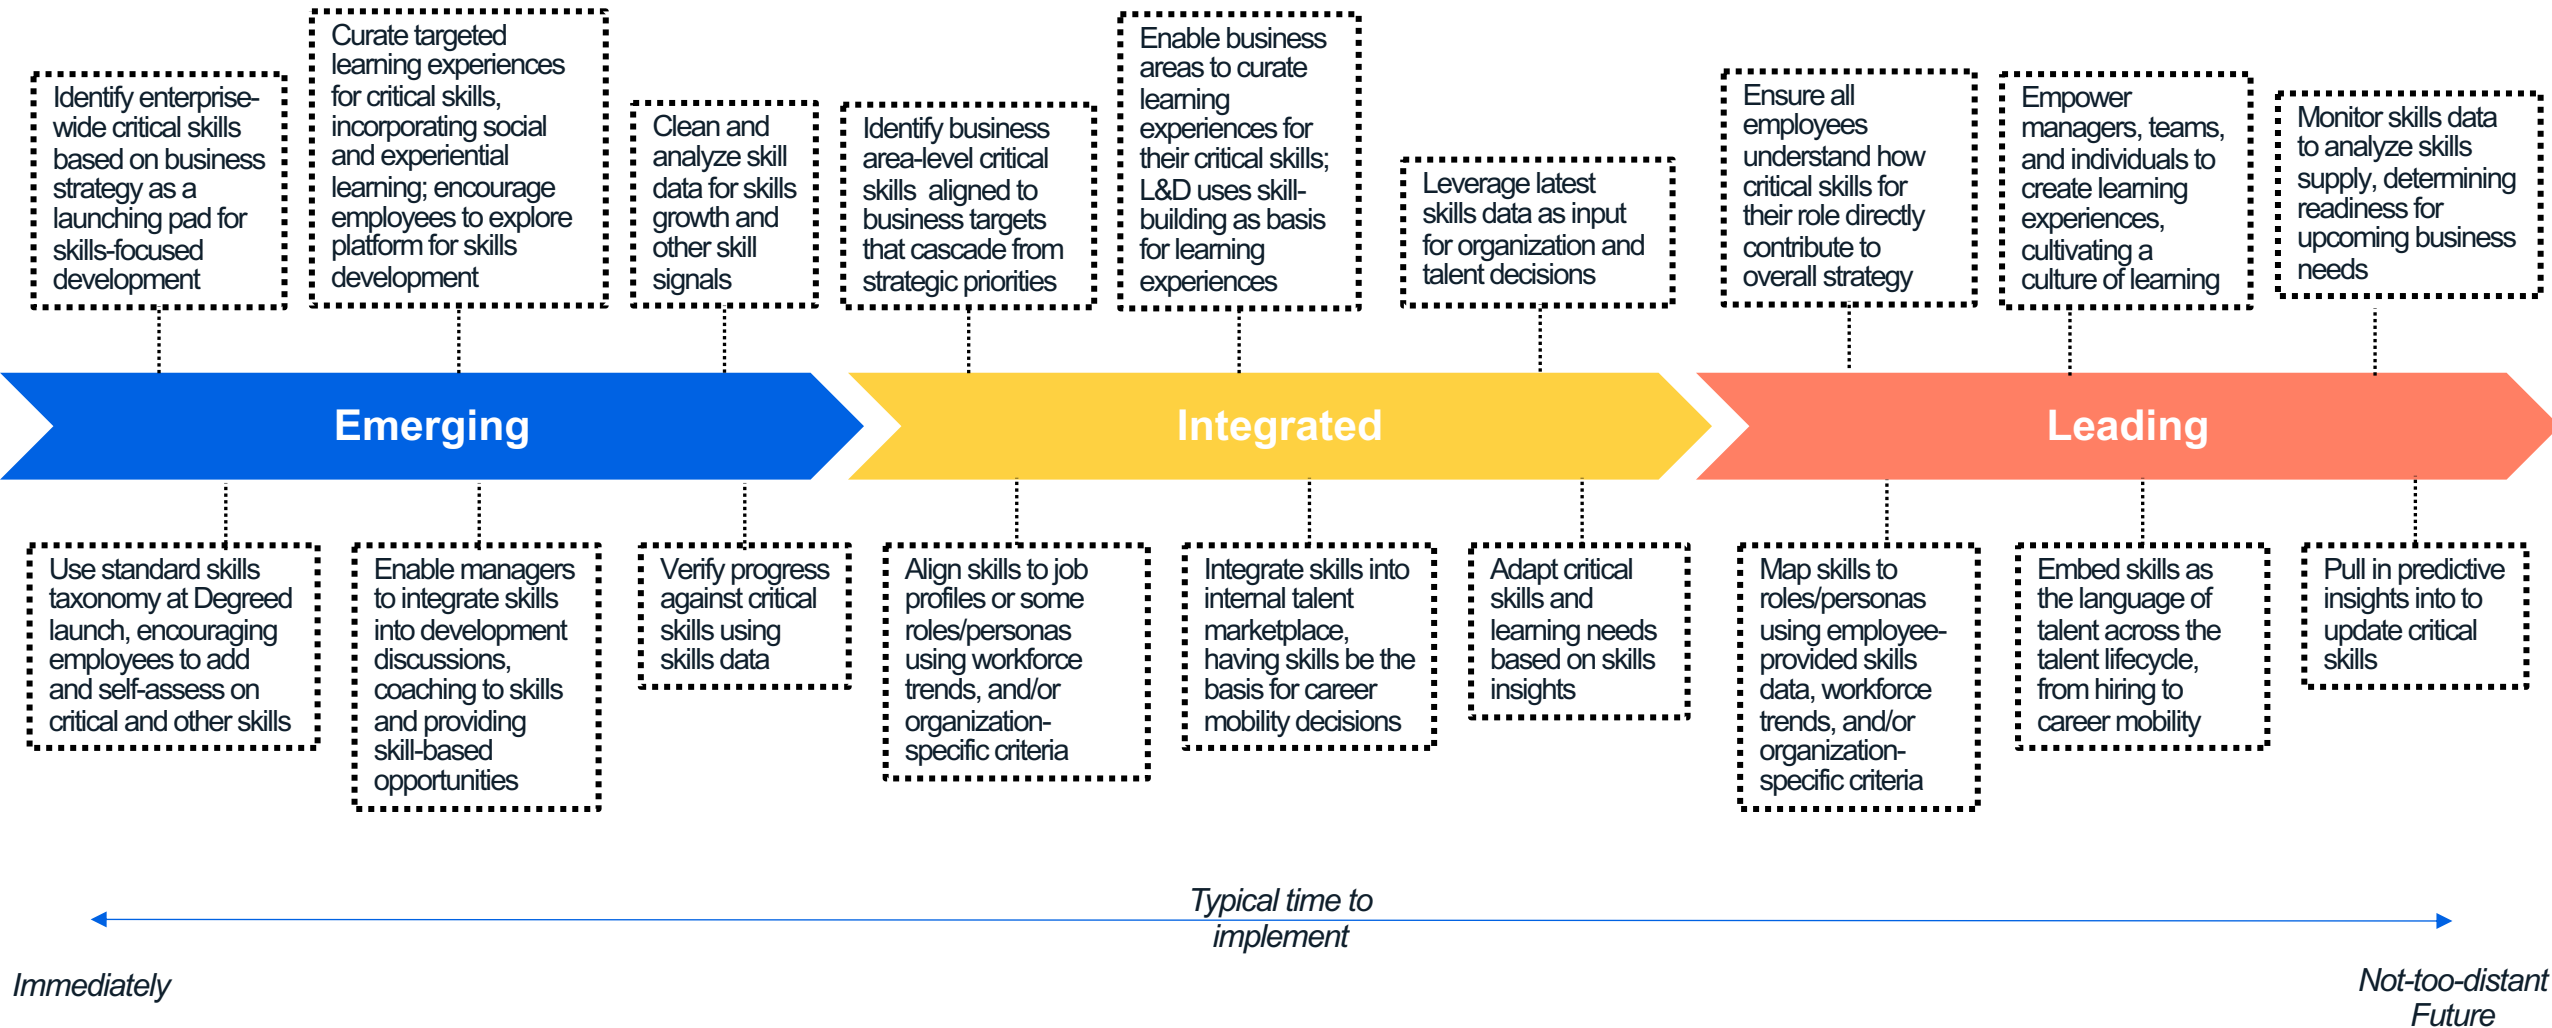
Identify enterprise-wide critical skills based on business strategy as a launching pad for skills-focused development

Curate targeted learning experiences for critical skills, incorporating social and experiential learning; encourage employees to explore platform for skills development

Clean and analyze skill data for skills growth and other skill signals

Identify business area-level critical skills aligned to business targets that cascade from strategic priorities

Enable business areas to curate learning experiences for their critical skills; L&D uses skill-building as basis for learning experiences

Leverage latest skills data as input for organization and talent decisions

Ensure all employees understand how critical skills for their role directly contribute to overall strategy

Empower managers, teams, and individuals to create learning experiences, cultivating a culture of learning

Monitor skills data to analyze skills supply, determining readiness for upcoming business needs

Emerging

Integrated

Leading

Use standard skills taxonomy at Degreed launch, encouraging employees to add and self-assess on critical and other skills

Enable managers to integrate skills into development discussions, coaching to skills and providing skill-based opportunities

Verify progress against critical skills using skills data

Align skills to job profiles or some roles/personas using workforce trends, and/or organization-specific criteria

Integrate skills into internal talent marketplace, having skills be the basis for career mobility decisions

Adapt critical skills and learning needs based on skills insights

Map skills to roles/personas using employee-provided skills data, workforce trends, and/or organization-specific criteria

Embed skills as the language of talent across the talent lifecycle, from hiring to career mobility

Pull in predictive insights into to update critical skills

Typical time to implement

Immediately

Not-too-distant Future